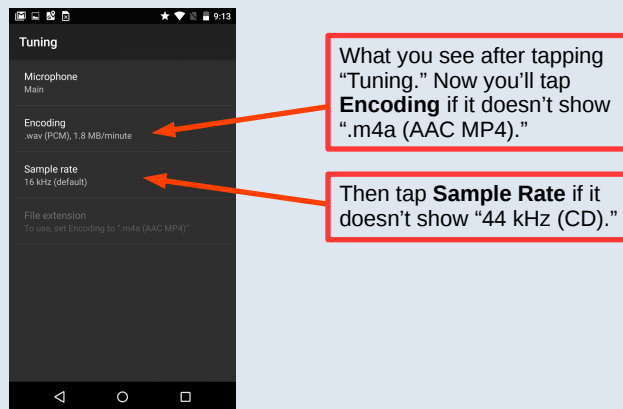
9:13

Tuning

Microphone
Main

Encoding
.wav (PCM), 1.8 MB/minute

Sample rate
16 kHz (default)

File extension
To use, set Encoding to ".m4a (AAC MP4)"

What you see after tapping “Tuning.” Now you’ll tap **Encoding** if it doesn’t show “.m4a (AAC MP4).”

Then tap **Sample Rate** if it doesn’t show “44 kHz (CD).”